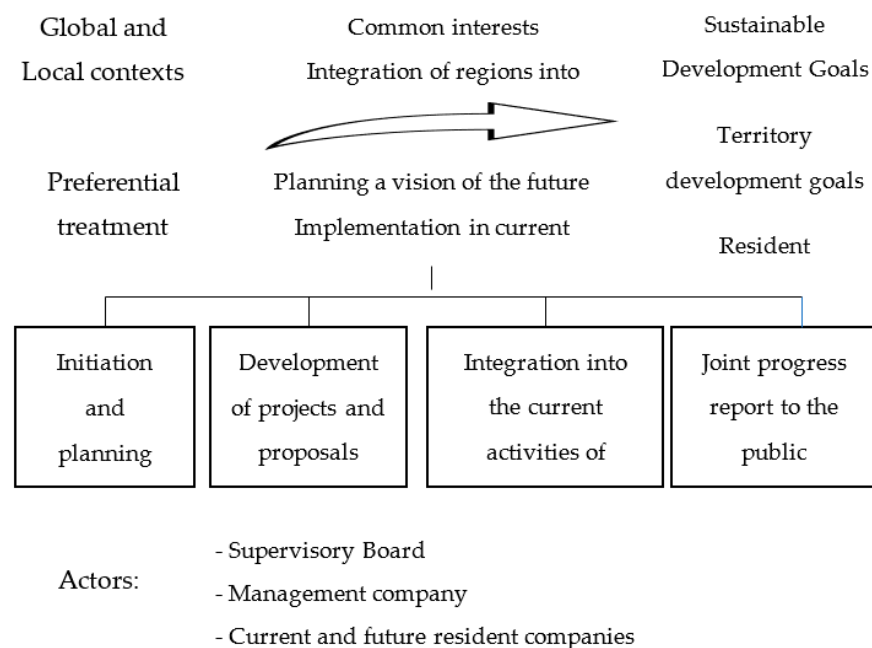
Global and Local contexts

Common interests
Integration of regions into

Sustainable Development Goals

Territory development goals

Resident

Preferential treatment

Planning a vision of the future
Implementation in current

Initiation and planning

Development of projects and proposals

Integration into the current activities of

Joint progress report to the public

Actors:
- Supervisory Board
- Management company
- Current and future resident companies